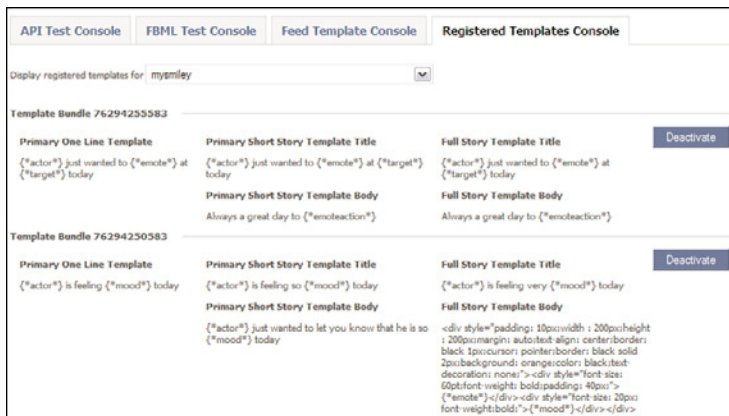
API Test Console | FBML Test Console | Feed Template Console | Registered Templates Console

Display registered templates for mysmiley

Template Bundle 76294255583

Primary One Line Template

{*actor*} just wanted to {*emote*} at {*target*} today

Primary Short Story Template Title

{*actor*} just wanted to {*emote*} at {*target*} today

Primary Short Story Template Body

Always a great day to {*emoteaction*}

Full Story Template Title

{*actor*} just wanted to {*emote*} at {*target*} today

Full Story Template Body

Always a great day to {*emoteaction*}

Deactivate

Template Bundle 76294250583

Primary One Line Template

{*actor*} is feeling {*mood*} today

Primary Short Story Template Title

{*actor*} is feeling so {*mood*} today

Primary Short Story Template Body

{*actor*} just wanted to let you know that he is so {*mood*} today

Full Story Template Title

{*actor*} is feeling very {*mood*} today

Full Story Template Body

<div style="padding: 10px;width : 200px;height : 200px;margin: auto;text-align: center;border: black 1px;cursor: pointer;border: black solid 2px;background: orange;color: black;text-decoration: none;"><div style="font-size: 60pt;font-weight: bold;padding: 40px;">{*emote*}</div><div style="font-size: 20px;font-weight:bold;">{*mood*}</div></div>

Deactivate